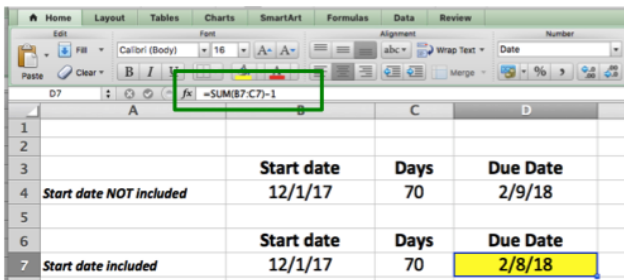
Home Layout Tables Charts SmartArt Formulas Data Review

Edit Font Alignment Number

Fill Calibri (Body) 16 A A abc Wrap Text Date

Paste Clear B I Merge %

D7 fx =SUM(B7:C7)-1

| | A | B | C | D |
|---|---|---|---|---|
| 1 | | | | |
| 2 | | | | |
| 3 | | Start date | Days | Due Date |
| 4 | Start date NOT included | 12/1/17 | 70 | 2/9/18 |
| 5 | | | | |
| 6 | | Start date | Days | Due Date |
| 7 | Start date included | 12/1/17 | 70 | 2/8/18 |